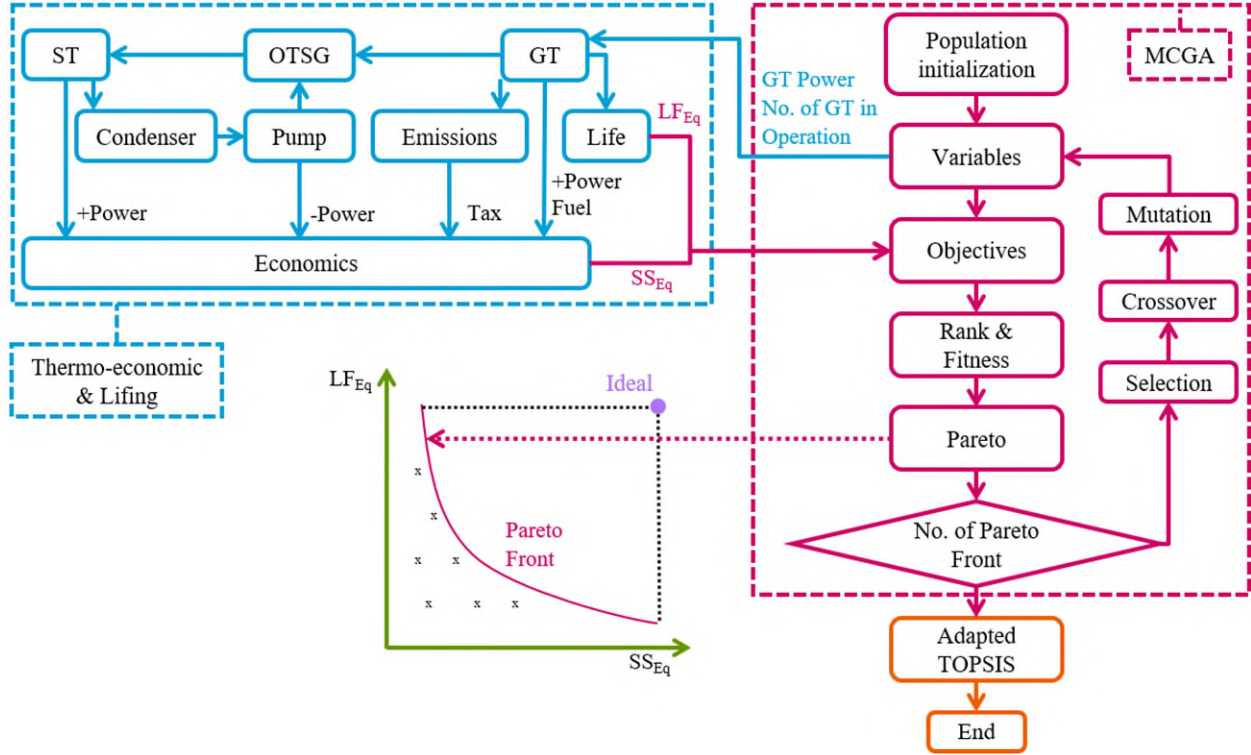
ST
OTSG
GT
Condenser
Pump
Emissions
Life
$LF_{Eq}$
+Power
-Power
Tax
+Power
Fuel
Economics
$SS_{Eq}$
Thermo-economic & Lifing

GT Power
No. of GT in Operation

Population initialization
MCGA
Variables
Mutation
Objectives
Crossover
Rank & Fitness
Selection
Pareto
No. of Pareto Front
Adapted TOPSIS
End

$LF_{Eq}$
Ideal
x
x
x x
x x x
Pareto Front
$SS_{Eq}$